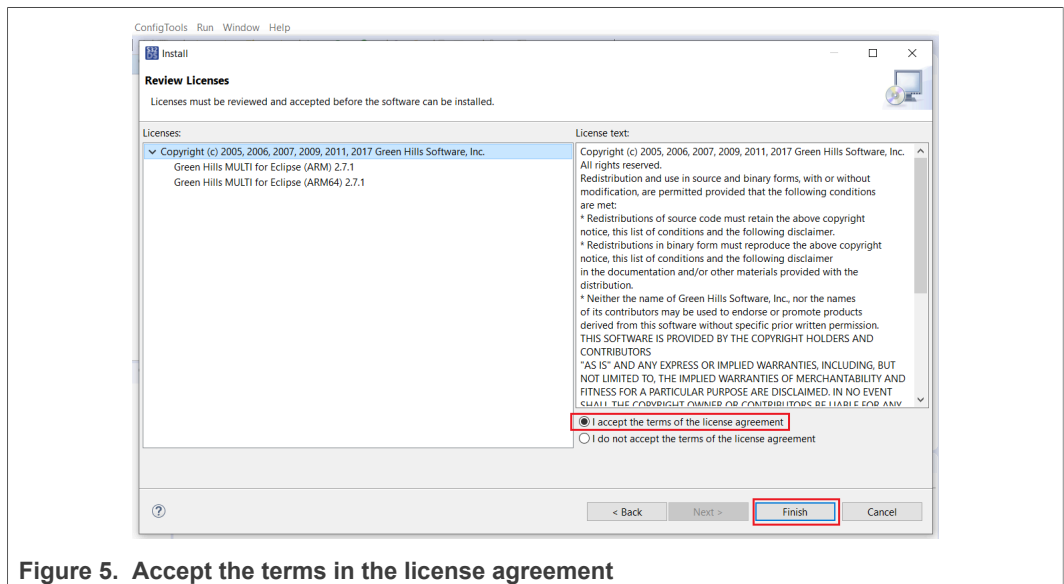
ConfigTools Run Window Help

Install

Review Licenses

Licenses must be reviewed and accepted before the software can be installed.

Licenses:

Copyright (c) 2005, 2006, 2007, 2009, 2011, 2017 Green Hills Software, Inc.
Green Hills MULTI for Eclipse (ARM) 2.7.1
Green Hills MULTI for Eclipse (ARM64) 2.7.1

License text:

Copyright (c) 2005, 2006, 2007, 2009, 2011, 2017 Green Hills Software, Inc.
All rights reserved.
Redistribution and use in source and binary forms, with or without modification, are permitted provided that the following conditions are met:
* Redistributions of source code must retain the above copyright notice, this list of conditions and the following disclaimer.
* Redistributions in binary form must reproduce the above copyright notice, this list of conditions and the following disclaimer in the documentation and/or other materials provided with the distribution.
* Neither the name of Green Hills Software, Inc., nor the names of its contributors may be used to endorse or promote products derived from this software without specific prior written permission.
THIS SOFTWARE IS PROVIDED BY THE COPYRIGHT HOLDERS AND CONTRIBUTORS
"AS IS" AND ANY EXPRESS OR IMPLIED WARRANTIES, INCLUDING, BUT NOT LIMITED TO, THE IMPLIED WARRANTIES OF MERCHANTABILITY AND FITNESS FOR A PARTICULAR PURPOSE ARE DISCLAIMED. IN NO EVENT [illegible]

I accept the terms of the license agreement
I do not accept the terms of the license agreement

?

< Back

Next >

Finish

Cancel

Figure 5. Accept the terms in the license agreement